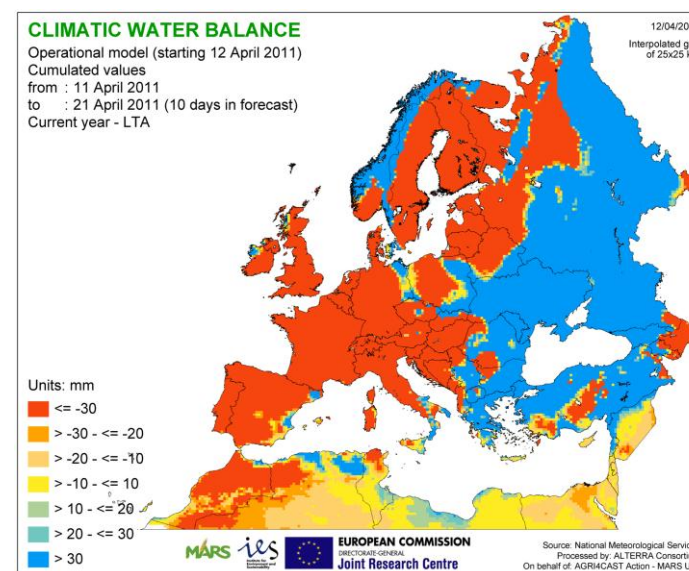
CLIMATIC WATER BALANCE

Operational model (starting 12 April 2011)
Cumulated values
from : 11 April 2011
to : 21 April 2011 (10 days in forecast)
Current year - LTA

12/04/20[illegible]

Interpolated g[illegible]
of 25x25 k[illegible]

Units: mm
<= -30
> -30 - <= -20
> -20 - <= -10
> -10 - <= 10
> 10 - <= 20
> 20 - <= 30
> 30

MARS ies

EUROPEAN COMMISSION
DIRECTORATE-GENERAL
Joint Research Centre

Source: National Meteorological Servic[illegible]
Processed by: ALTERRA Consorti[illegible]
On behalf of: AGRI4CAST Action - MARS U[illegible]